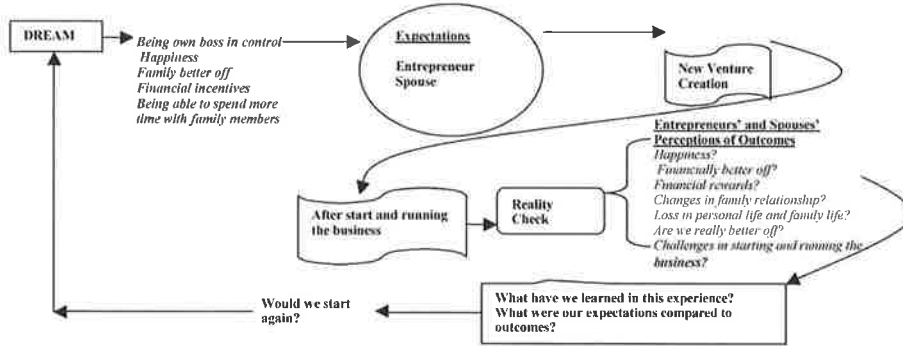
DREAM

Being own boss in control
Happiness
Family better off
Financial incentives
Being able to spend more time with family members

Expectations

Entrepreneur
Spouse

New Venture Creation

Entrepreneurs' and Spouses' Perceptions of Outcomes
Happiness?
Financially better off?
Financial rewards?
Changes in family relationship?
Loss in personal life and family life?
Are we really better off?
Challenges in starting and running the business?

After start and running the business

Reality Check

What have we learned in this experience?
What were our expectations compared to outcomes?

Would we start again?